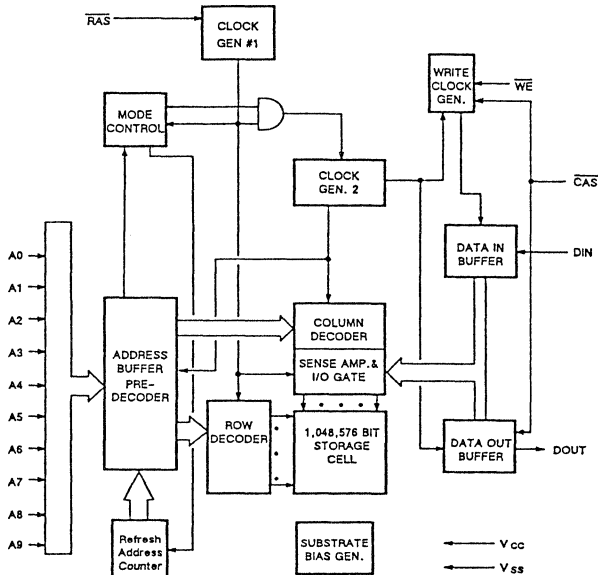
$\overline{RAS}$

CLOCK GEN #1

WRITE CLOCK GEN.

$\overline{WE}$

MODE CONTROL

CLOCK GEN. 2

$\overline{CAS}$

A0

A1

A2

A3

A4

A5

A6

A7

A8

A9

DATA IN BUFFER

DIN

ADDRESS BUFFER PRE-DECODER

COLUMN DECODER

SENSE AMP. & I/O GATE

ROW DECODER

1,048,576 BIT STORAGE CELL

DATA OUT BUFFER

DOUT

Refresh Address Counter

SUBSTRATE BIAS GEN.

$V_{CC}$

$V_{SS}$